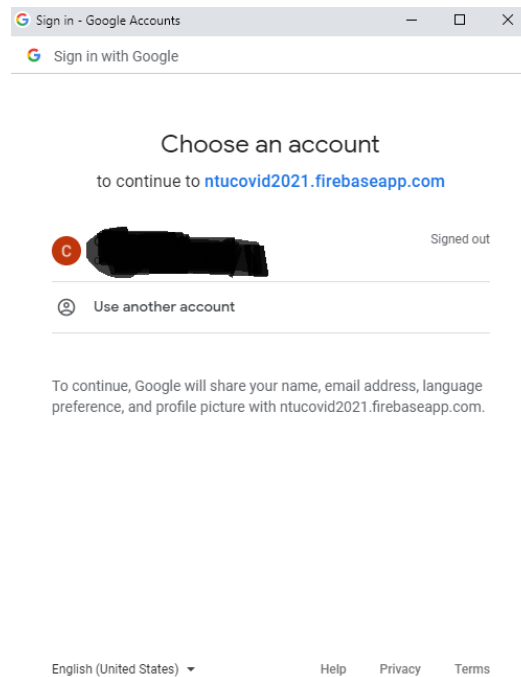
Sign in - Google Accounts

Sign in with Google

Choose an account

to continue to ntucovid2021.firebaseapp.com

C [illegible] Signed out

Use another account

To continue, Google will share your name, email address, language preference, and profile picture with ntucovid2021.firebaseapp.com.

English (United States) Help Privacy Terms